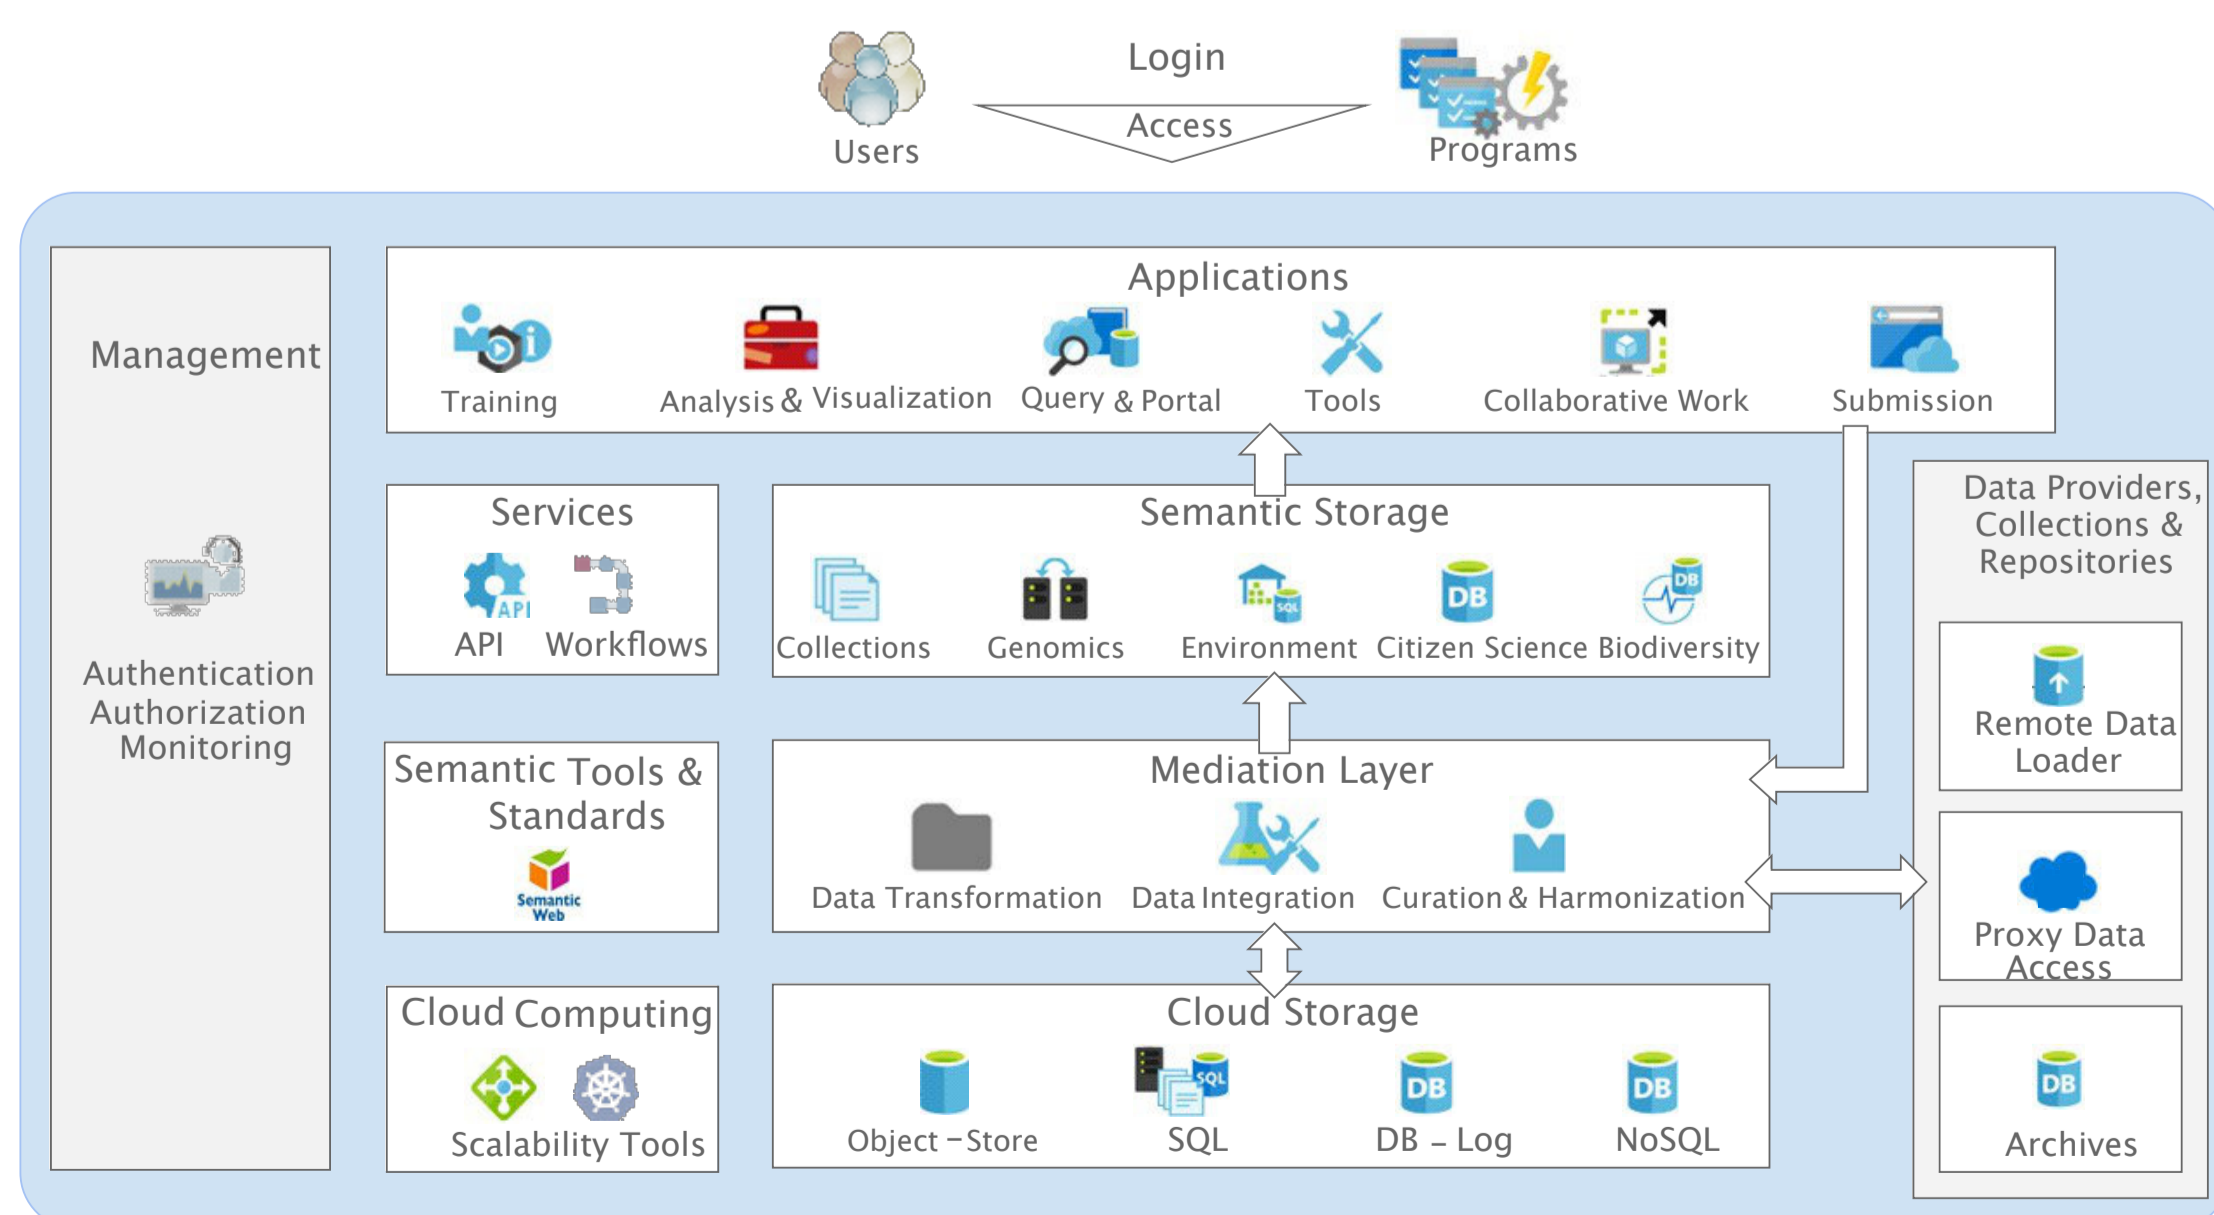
Users

Login

Access

Programs

Management

Authentication
Authorization
Monitoring

Applications

Training

Analysis & Visualization

Query & Portal

Tools

Collaborative Work

Submission

Services

API

API

Workflows

Semantic Storage

Collections

Genomics

SQL

Environment

DB

Citizen Science

DB

Biodiversity

Semantic Tools & Standards

Semantic Web

Mediation Layer

Data Transformation

Data Integration

Curation & Harmonization

Cloud Computing

Scalability Tools

Cloud Storage

Object – Store

SQL

SQL

DB

DB – Log

DB

NoSQL

Data Providers, Collections & Repositories

Remote Data Loader

Proxy Data Access

DB

Archives